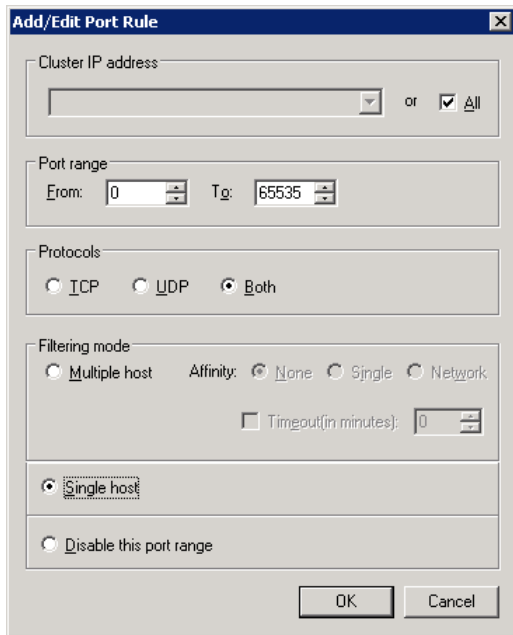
Add/Edit Port Rule

Cluster IP address

or All

Port range
From: 0 To: 65535

Protocols
TCP UDP Both

Filtering mode
Multiple host Affinity: None Single Network

Timeout(in minutes): 0

Single host

Disable this port range

OK Cancel